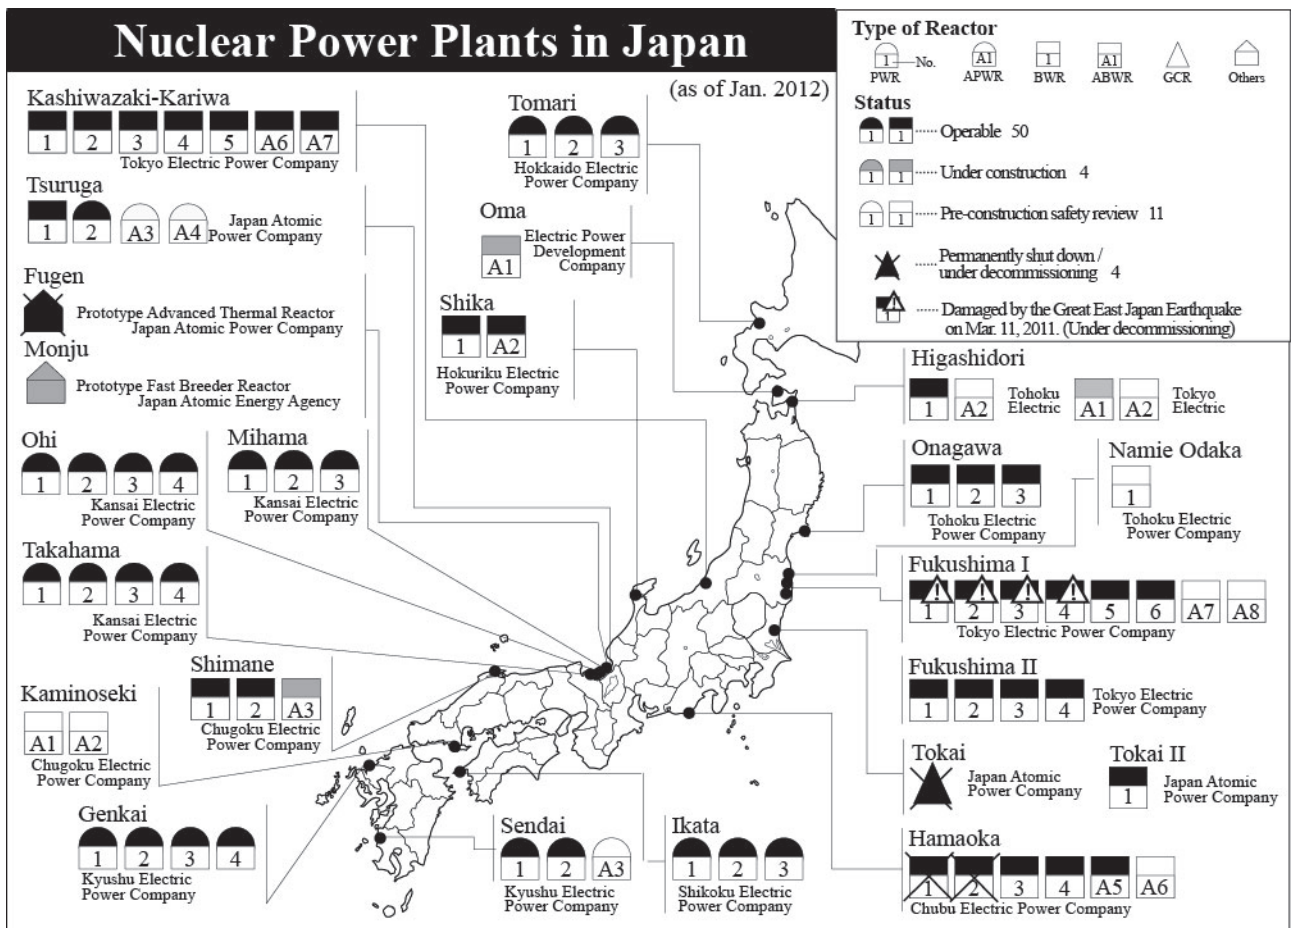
Nuclear Power Plants in Japan

(as of Jan. 2012)

Type of Reactor
1 No. PWR
A1 APWR
1 BWR
A1 ABWR
GCR
Others

Status
1 1 Operable 50
1 1 Under construction 4
1 1 Pre-construction safety review 11
Permanently shut down / under decommissioning 4
Damaged by the Great East Japan Earthquake on Mar. 11, 2011. (Under decommissioning)

Kashiwazaki-Kariwa
1 2 3 4 5 A6 A7
Tokyo Electric Power Company

Tsuruga
1 2 A3 A4
Japan Atomic Power Company

Fugen
Prototype Advanced Thermal Reactor
Japan Atomic Power Company

Monju
Prototype Fast Breeder Reactor
Japan Atomic Energy Agency

Ohi
1 2 3 4
Kansai Electric Power Company

Mihama
1 2 3
Kansai Electric Power Company

Takahama
1 2 3 4
Kansai Electric Power Company

Shimane
1 2 A3
Chugoku Electric Power Company

Kaminoseki
A1 A2
Chugoku Electric Power Company

Genkai
1 2 3 4
Kyushu Electric Power Company

Tomari
1 2 3
Hokkaido Electric Power Company

Oma
A1
Electric Power Development Company

Shika
1 A2
Hokuriku Electric Power Company

Sendai
1 2 A3
Kyushu Electric Power Company

Ikata
1 2 3
Shikoku Electric Power Company

Higashidori
1 A2
Tohoku Electric
A1 A2
Tokyo Electric

Onagawa
1 2 3
Tohoku Electric Power Company

Namie Odaka
1
Tohoku Electric Power Company

Fukushima I
1 2 3 4 5 6 A7 A8
Tokyo Electric Power Company

Fukushima II
1 2 3 4
Tokyo Electric Power Company

Tokai
Japan Atomic Power Company

Tokai II
1
Japan Atomic Power Company

Hamaoka
1 2 3 4 A5 A6
Chubu Electric Power Company